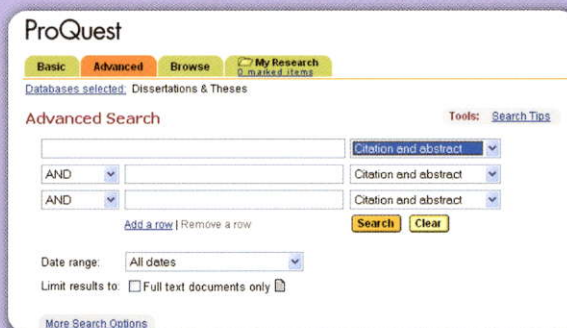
ProQuest

Basic | Advanced | Browse | My Research 0 marked items

Databases selected: Dissertations & Theses

Advanced Search

Tools: Search Tips

Citation and abstract

AND | Citation and abstract

AND | Citation and abstract

Add a row | Remove a row

Search | Clear

Date range: All dates

Limit results to: Full text documents only

More Search Options